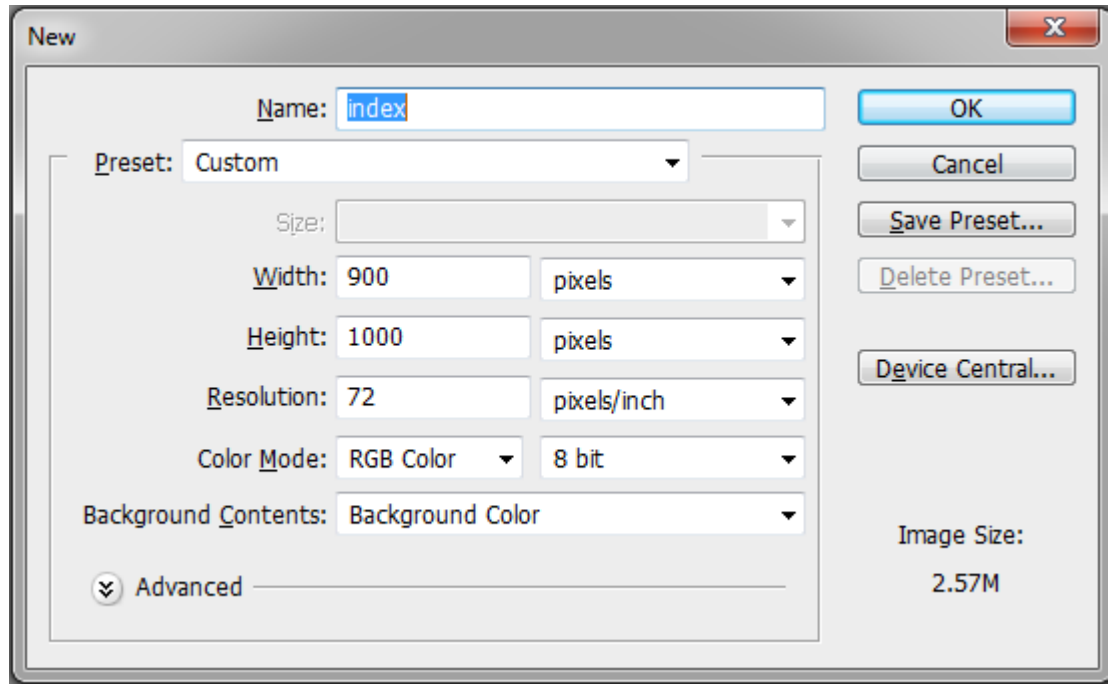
New

Name: index

Preset: Custom

Size:

Width: 900 pixels

Height: 1000 pixels

Resolution: 72 pixels/inch

Color Mode: RGB Color 8 bit

Background Contents: Background Color

Advanced

OK

Cancel

Save Preset...

Delete Preset...

Device Central...

Image Size:

2.57M